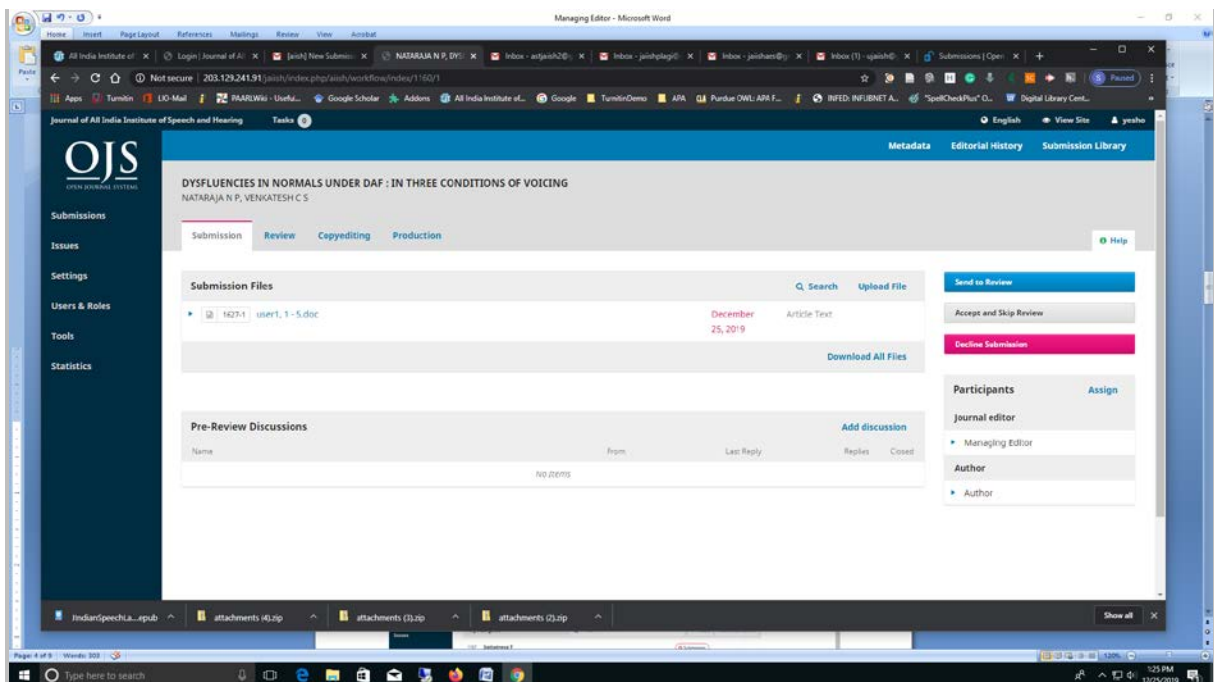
Managing Editor - Microsoft Word

Home Insert Page Layout References Mailings Review View Acrobat

All India Institute of | Login | Journal of All | [aiish] New Submis | NATARAJA N P, DYS | Inbox - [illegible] | Inbox - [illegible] | Inbox - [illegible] | Inbox (1) - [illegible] | Submissions | Open

Not secure | 203.129.241.91/aiish/index.php/aiish/workflow/index/1160/1

Apps Turnitin UO-Mail PAARLWiki - Useful... Google Scholar Addons All India Institute of... Google TurnitinDemo APA Purdue OWL: APA F... INFED: INFLIBNET A... "SpellCheckPlus" O... Digital Library Cent...

Paused

Journal of All India Institute of Speech and Hearing Tasks 0 English View Site yesho

OJS OPEN JOURNAL SYSTEMS

Submissions
Issues
Settings
Users & Roles
Tools
Statistics

Metadata Editorial History Submission Library

DYSFLUENCIES IN NORMALS UNDER DAF : IN THREE CONDITIONS OF VOICING
NATARAJA N P, VENKATESH C S

Submission Review Copyediting Production

Help

Submission Files Search Upload File

1627-1 user1, 1 - 5.doc December 25, 2019 Article Text

Download All Files

Send to Review
Accept and Skip Review
Decline Submission

Participants Assign
Journal editor
Managing Editor
Author
Author

Pre-Review Discussions Add discussion
Name From Last Reply Replies Closed
No Items

IndianSpeechLa....epub attachments (4).zip attachments (3).zip attachments (2).zip Show all

Page: 4 of 9 Words: 303

Type here to search

1:25 PM 12/25/2019